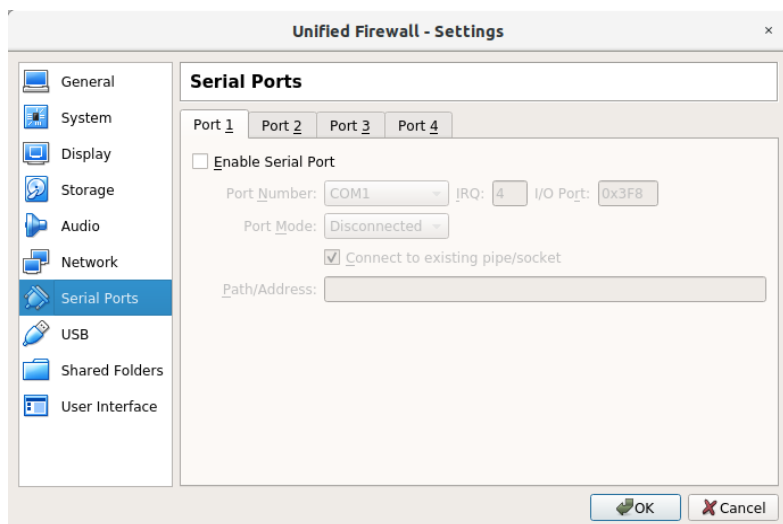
Unified Firewall - Settings

×

General
System
Display
Storage
Audio
Network
Serial Ports
USB
Shared Folders
User Interface

Serial Ports

Port 1 | Port 2 | Port 3 | Port 4

Enable Serial Port

Port Number: COM1 IRQ: 4 I/O Port: 0x3F8

Port Mode: Disconnected

Connect to existing pipe/socket

Path/Address:

OK

Cancel